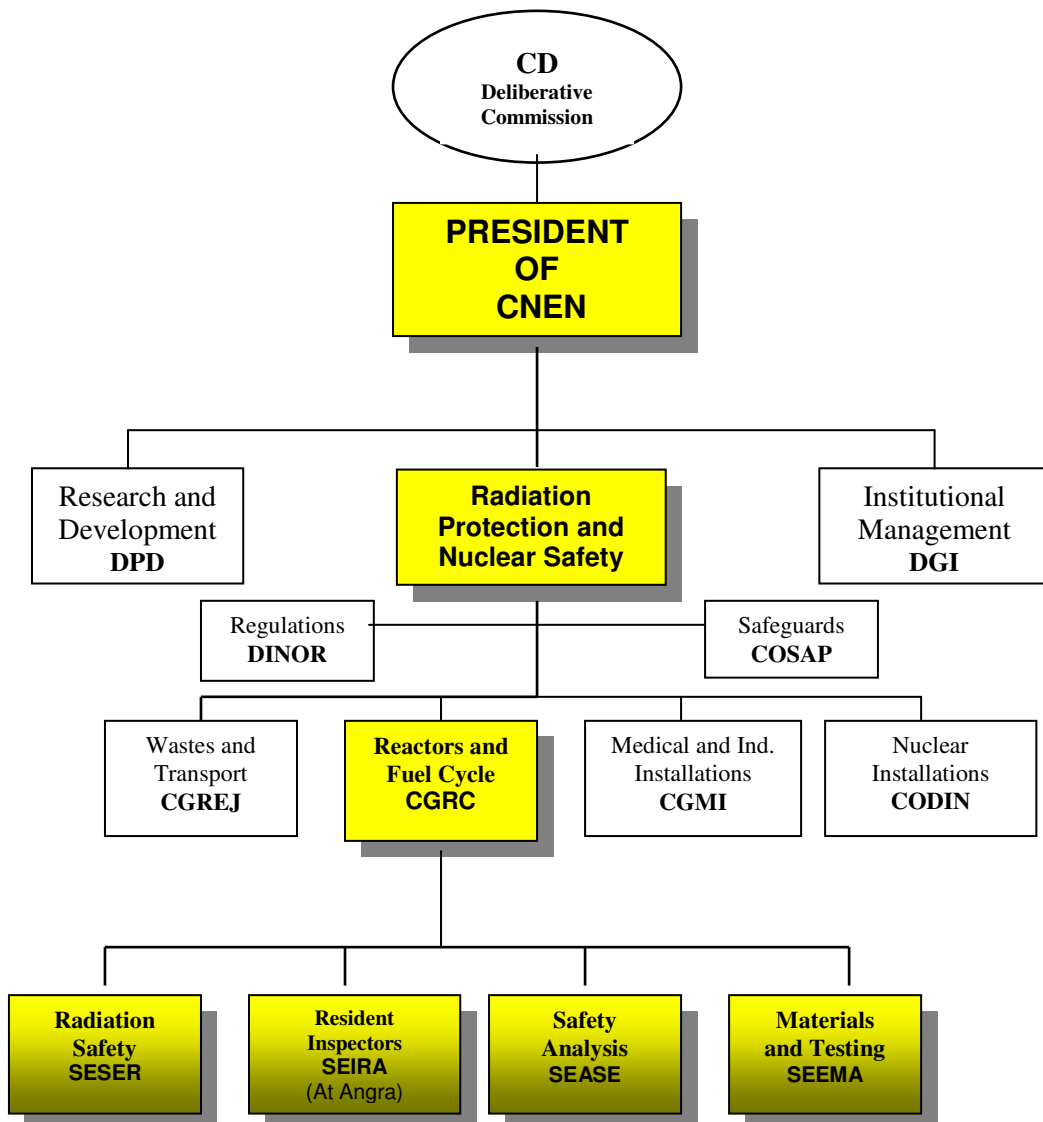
CD
Deliberative Commission

PRESIDENT OF CNEN

Research and Development
DPD

Radiation Protection and Nuclear Safety

Institutional Management
DGI

Regulations
DINOR

Safeguards
COSAP

Wastes and Transport
CGREJ

Reactors and Fuel Cycle
CGRC

Medical and Ind. Installations
CGMI

Nuclear Installations
CODIN

Radiation Safety
SESER

Resident Inspectors
SEIRA
(At Angra)

Safety Analysis
SEASE

Materials and Testing
SEEMA